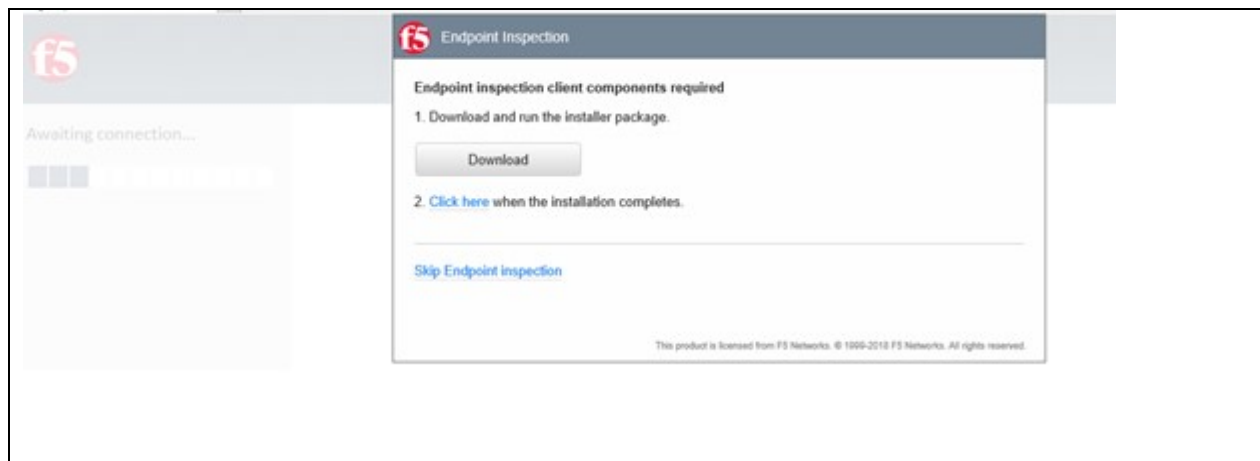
f5

Awaiting connection...

f5 Endpoint Inspection

Endpoint inspection client components required

1. Download and run the installer package.

Download

2. Click here when the installation completes.

Skip Endpoint inspection

This product is licensed from F5 Networks. © 1999-2018 F5 Networks. All rights reserved.